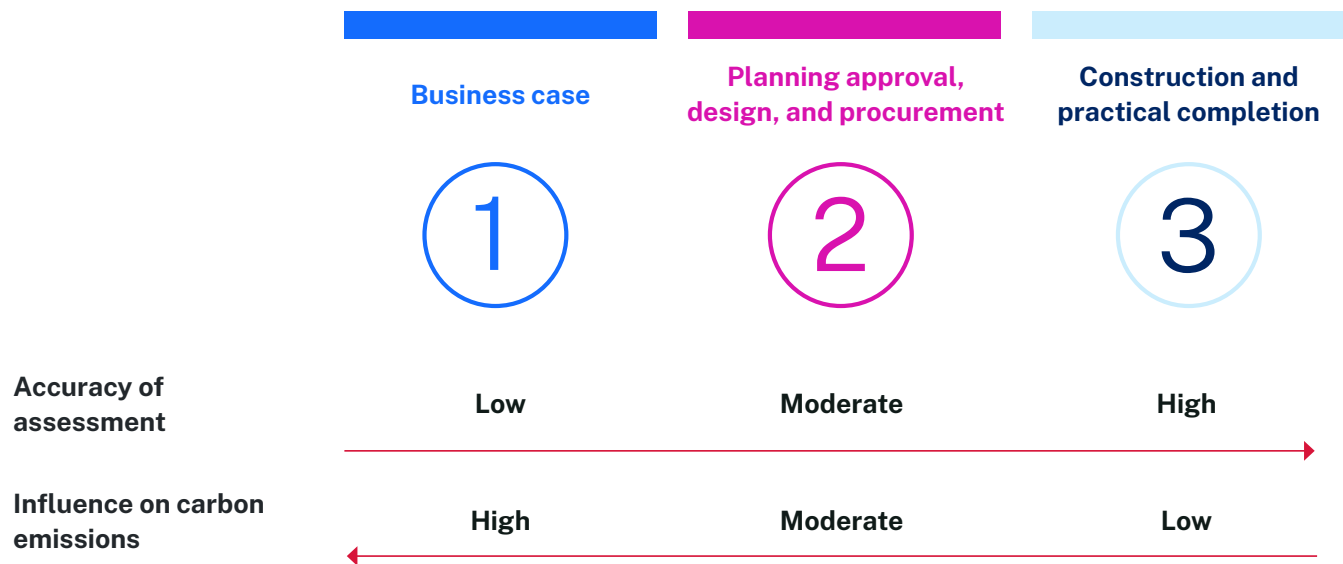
Business case

Planning approval, design, and procurement

Construction and practical completion

1

2

3

Accuracy of assessment

Low

Moderate

High

Influence on carbon emissions

High

Moderate

Low